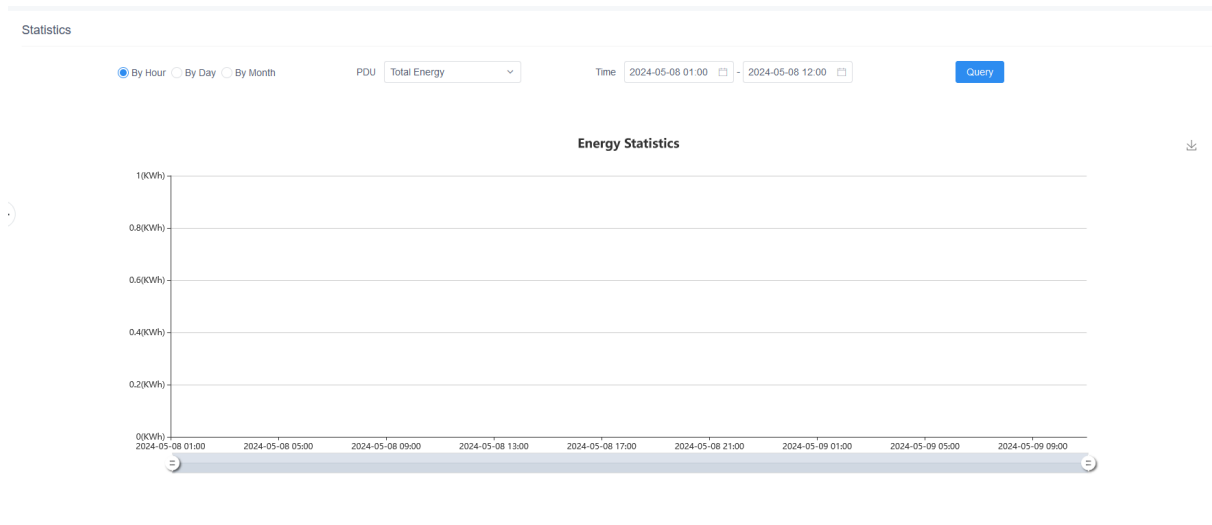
Statistics

By Hour By Day By Month

PDU Total Energy

Time 2024-05-08 01:00 - 2024-05-08 12:00

Query

Energy Statistics

1(KWh)
0.8(KWh)
0.6(KWh)
0.4(KWh)
0.2(KWh)
0(KWh)

2024-05-08 01:00 2024-05-08 05:00 2024-05-08 09:00 2024-05-08 13:00 2024-05-08 17:00 2024-05-08 21:00 2024-05-09 01:00 2024-05-09 05:00 2024-05-09 09:00